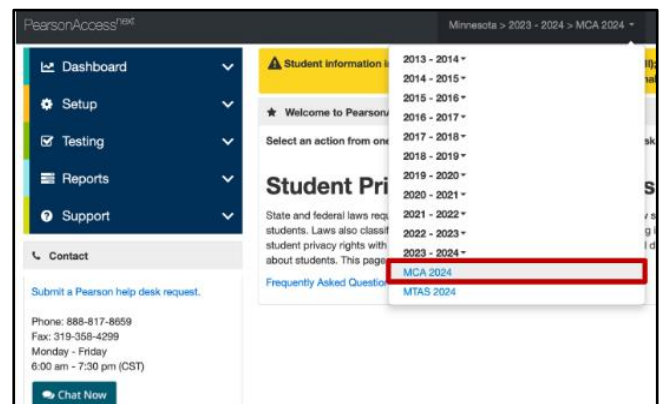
PearsonAccess$^{next}$

Minnesota > 2023 - 2024 > MCA 2024

Dashboard

Setup

Testing

Reports

Support

Contact

Submit a Pearson help desk request.

Phone: 888-817-8659
Fax: 319-358-4299
Monday - Friday
6:00 am - 7:30 pm (CST)

Chat Now

Student information i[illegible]

Welcome to Pearson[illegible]

Select an action from one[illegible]

Student Pri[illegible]

State and federal laws requ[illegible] students. Laws also classif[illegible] student privacy rights with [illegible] about students. This page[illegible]

Frequently Asked Question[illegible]

2013 - 2014
2014 - 2015
2015 - 2016
2016 - 2017
2017 - 2018
2018 - 2019
2019 - 2020
2020 - 2021
2021 - 2022
2022 - 2023
2023 - 2024
MCA 2024
MTAS 2024